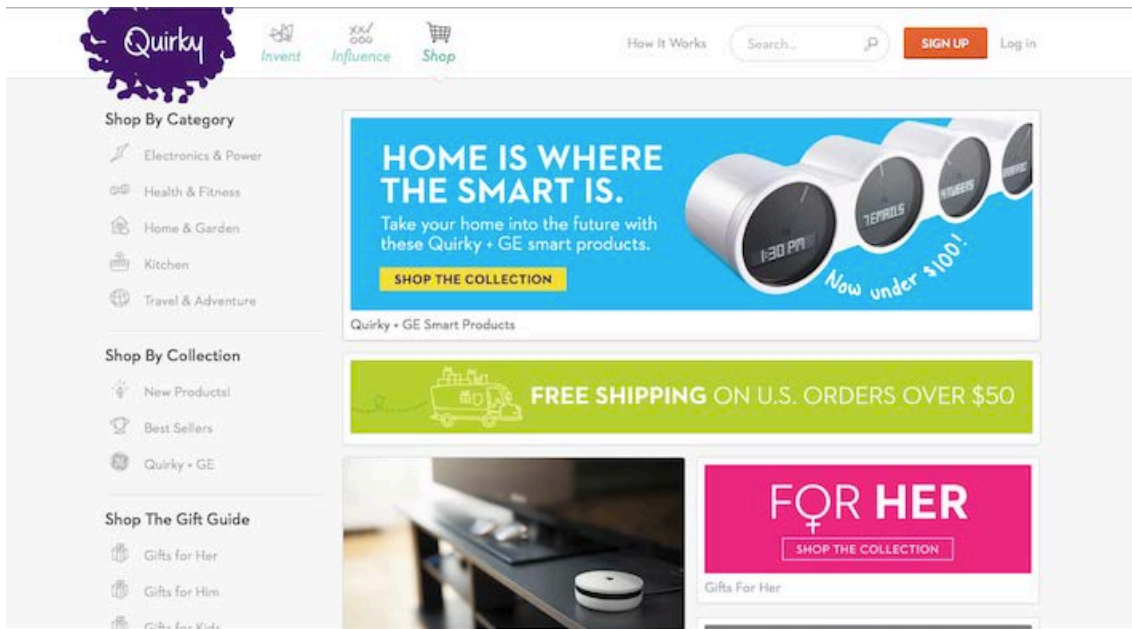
Quirky

Invent

Influence

Shop

How It Works

Search...

SIGN UP

Log in

Shop By Category

Electronics & Power

Health & Fitness

Home & Garden

Kitchen

Travel & Adventure

Shop By Collection

New Products!

Best Sellers

Quirky + GE

Shop The Gift Guide

Gifts for Her

Gifts for Him

Gifts for Kids

HOME IS WHERE THE SMART IS.

Take your home into the future with these Quirky + GE smart products.

SHOP THE COLLECTION

1:30 PM

Now under $100!

Quirky + GE Smart Products

FREE SHIPPING ON U.S. ORDERS OVER $50

FOR HER

SHOP THE COLLECTION

Gifts For Her